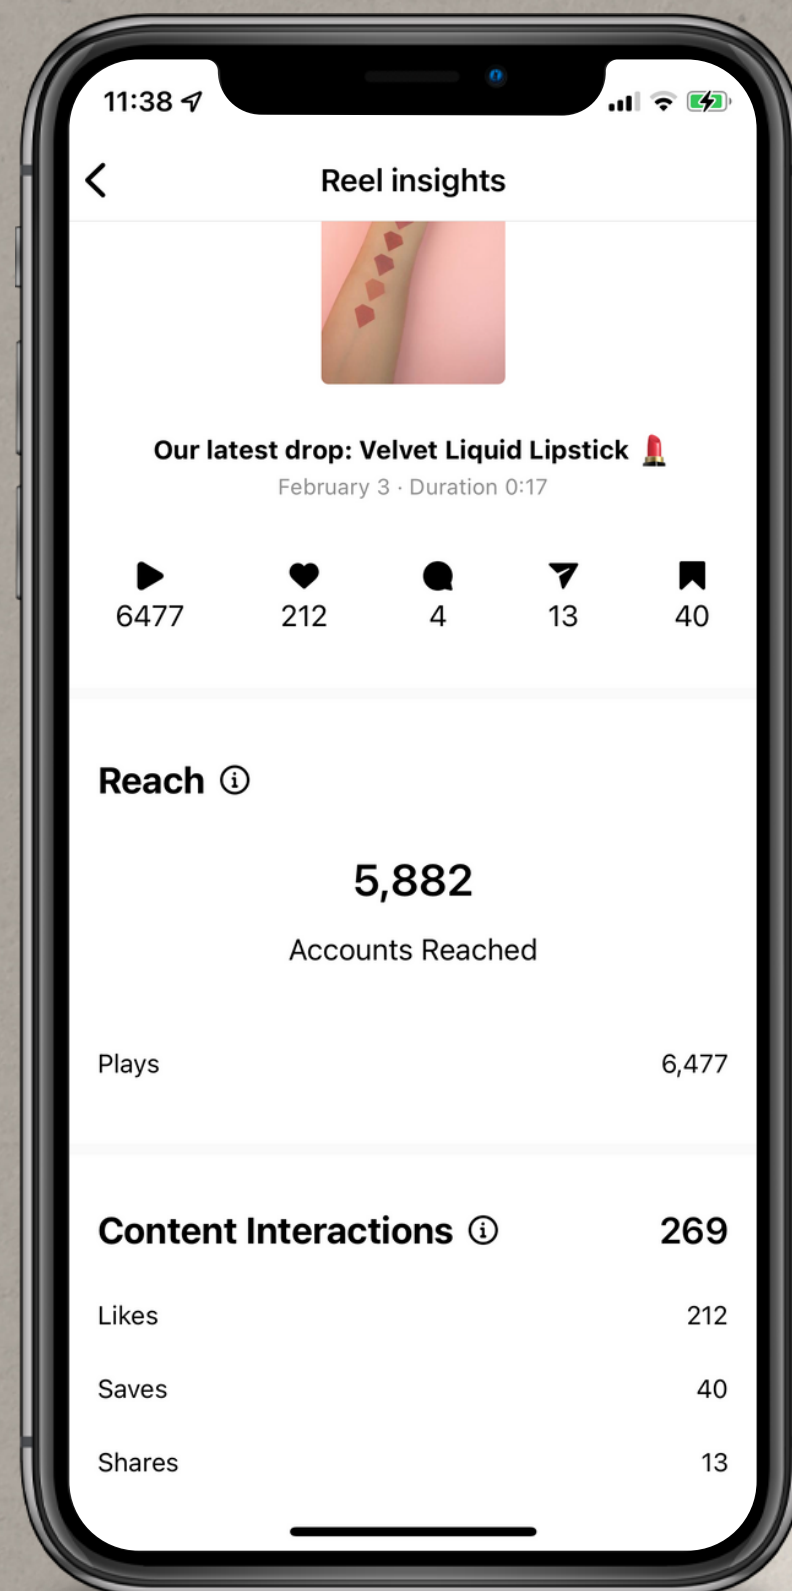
11:38

Reel insights

Our latest drop: Velvet Liquid Lipstick 💄
February 3 · Duration 0:17

6477 212 4 13 40

Reach

5,882
Accounts Reached

Plays 6,477

Content Interactions 269

Likes 212

Saves 40

Shares 13